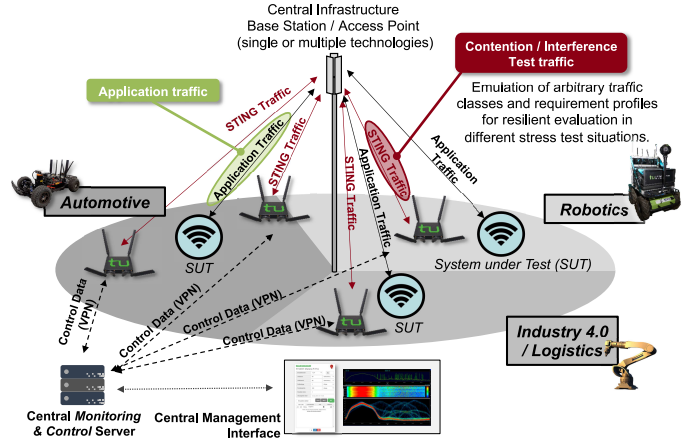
Central Infrastructure
Base Station / Access Point
(single or multiple technologies)

Contention / Interference
Test traffic

Emulation of arbitrary traffic classes and requirement profiles for resilient evaluation in different stress test situations.

Application traffic

STING Traffic

Application Traffic

STING Traffic

Application Traffic

STING Traffic

Application Traffic

STING Traffic

Application Traffic

Automotive

Robotics

SUT

System under Test (SUT)

SUT

Control Data (VPN)

Control Data (VPN)

Control Data (VPN)

Control Data (VPN)

Industry 4.0
/ Logistics

Central Monitoring
& Control Server

Central Management
Interface